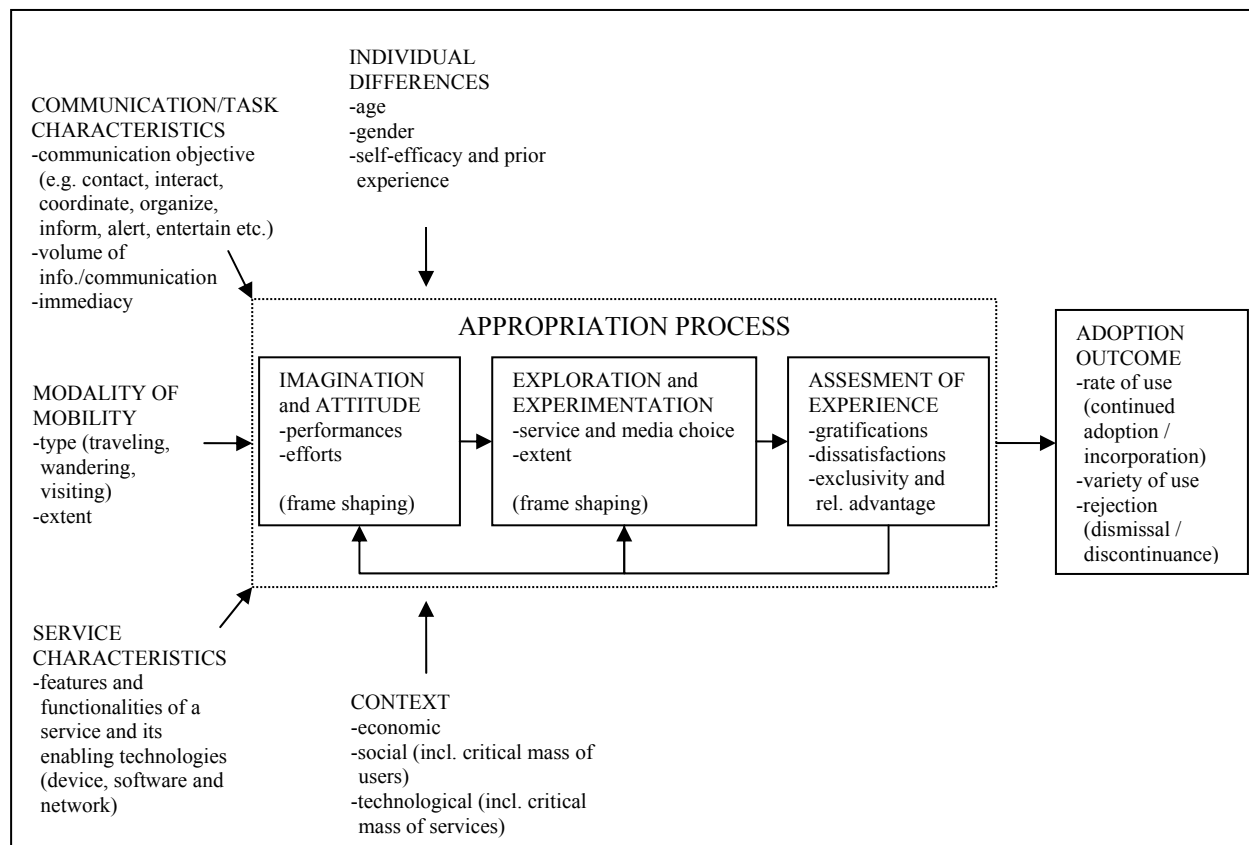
INDIVIDUAL DIFFERENCES
-age
-gender
-self-efficacy and prior experience

COMMUNICATION/TASK CHARACTERISTICS
-communication objective (e.g. contact, interact, coordinate, organize, inform, alert, entertain etc.)
-volume of info./communication
-immediacy

APPROPRIATION PROCESS

MODALITY OF MOBILITY
-type (traveling, wandering, visiting)
-extent

IMAGINATION and ATTITUDE
-performances
-efforts

(frame shaping)

EXPLORATION and EXPERIMENTATION
-service and media choice
-extent

(frame shaping)

ASSESMENT OF EXPERIENCE
-gratifications
-dissatisfactions
-exclusivity and rel. advantage

ADOPTION OUTCOME
-rate of use (continued adoption / incorporation)
-variety of use
-rejection (dismissal / discontinuance)

SERVICE CHARACTERISTICS
-features and functionalities of a service and its enabling technologies (device, software and network)

CONTEXT
-economic
-social (incl. critical mass of users)
-technological (incl. critical mass of services)